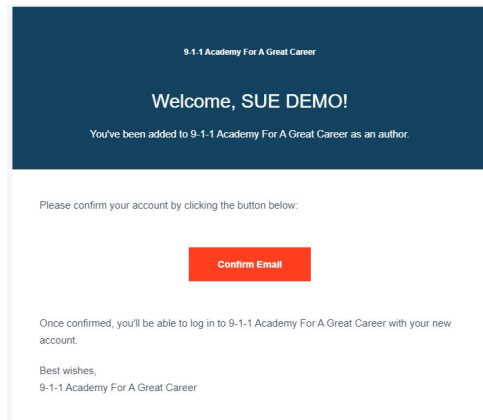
9-1-1 Academy For A Great Career

Welcome, SUE DEMO!

You've been added to 9-1-1 Academy For A Great Career as an author.

Please confirm your account by clicking the button below:

Confirm Email

Once confirmed, you'll be able to log in to 9-1-1 Academy For A Great Career with your new account.

Best wishes,
9-1-1 Academy For A Great Career